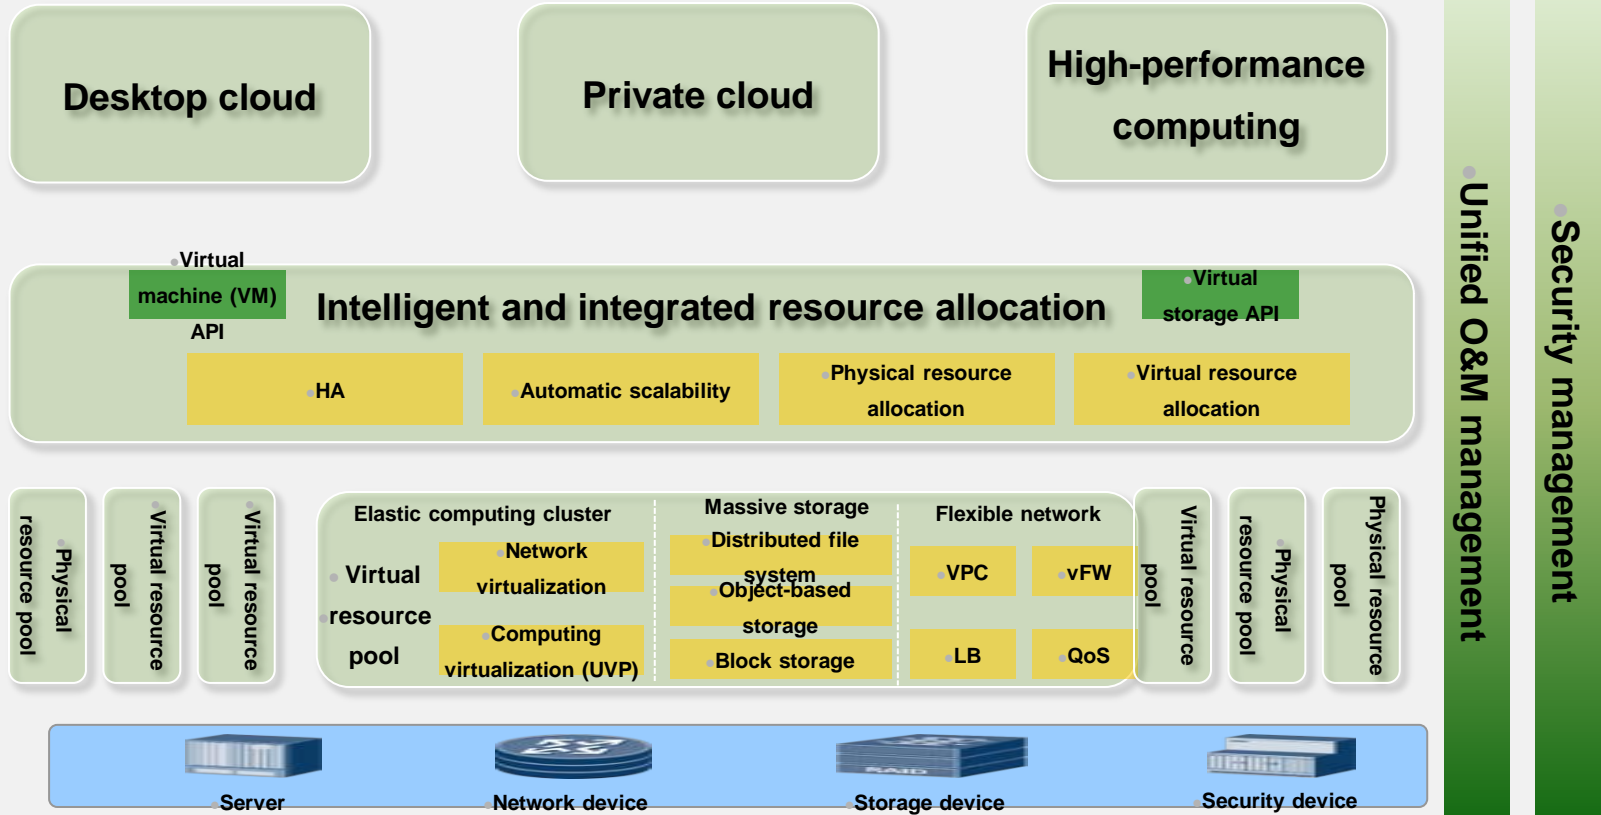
Desktop cloud

Private cloud

High-performance computing

Virtual machine (VM) API

Intelligent and integrated resource allocation

Virtual storage API

HA

Automatic scalability

Physical resource allocation

Virtual resource allocation

Physical resource pool

Virtual resource pool

Virtual resource pool

Elastic computing cluster

Virtual resource pool

Network virtualization

Computing virtualization (UVP)

Massive storage

Distributed file system

Object-based storage

Block storage

Flexible network

VPC

vFW

LB

QoS

Virtual resource pool

Physical resource pool

Physical resource pool

Server

Network device

Storage device

Security device

Unified O&M management

Security management